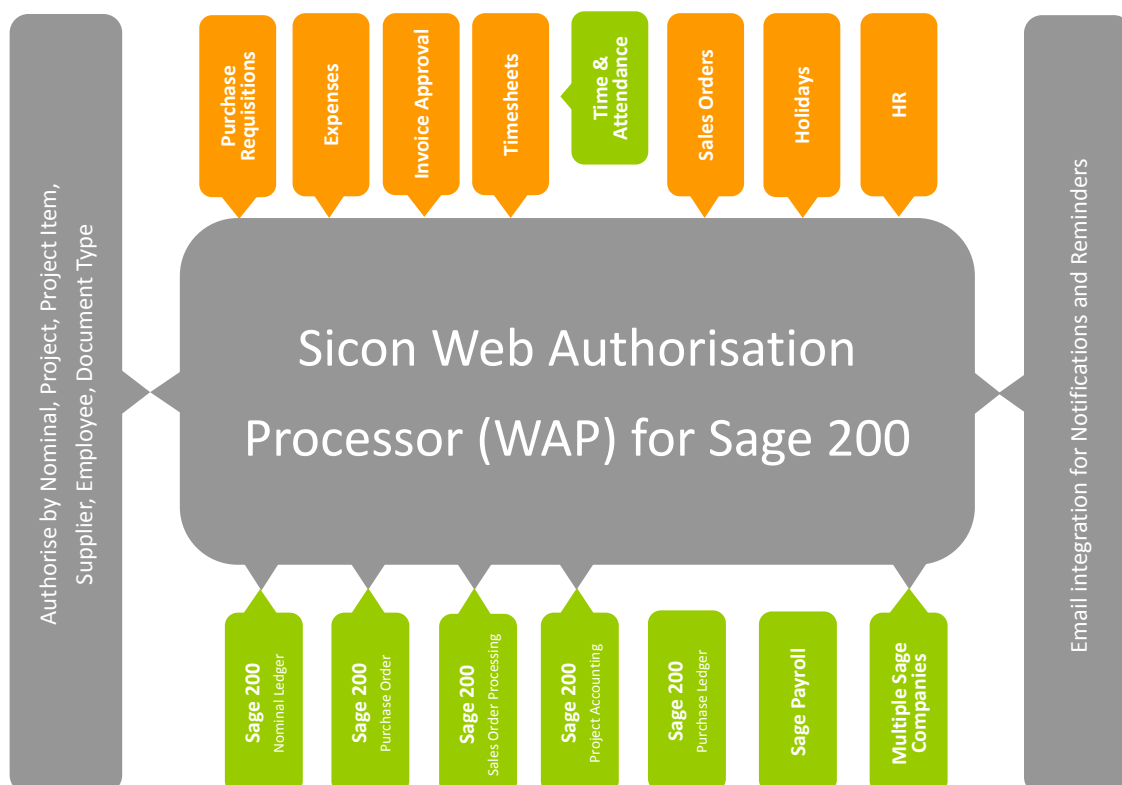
Authorise by Nominal, Project, Project Item, Supplier, Employee, Document Type

Purchase Requisitions

Expenses

Invoice Approval

Timesheets

Time & Attendance

Sales Orders

Holidays

HR

Email integration for Notifications and Reminders

Sicon Web Authorisation Processor (WAP) for Sage 200

Sage 200 Nominal Ledger

Sage 200 Purchase Order

Sage 200 Sales Order Processing

Sage 200 Project Accounting

Sage 200 Purchase Ledger

Sage Payroll

Multiple Sage Companies